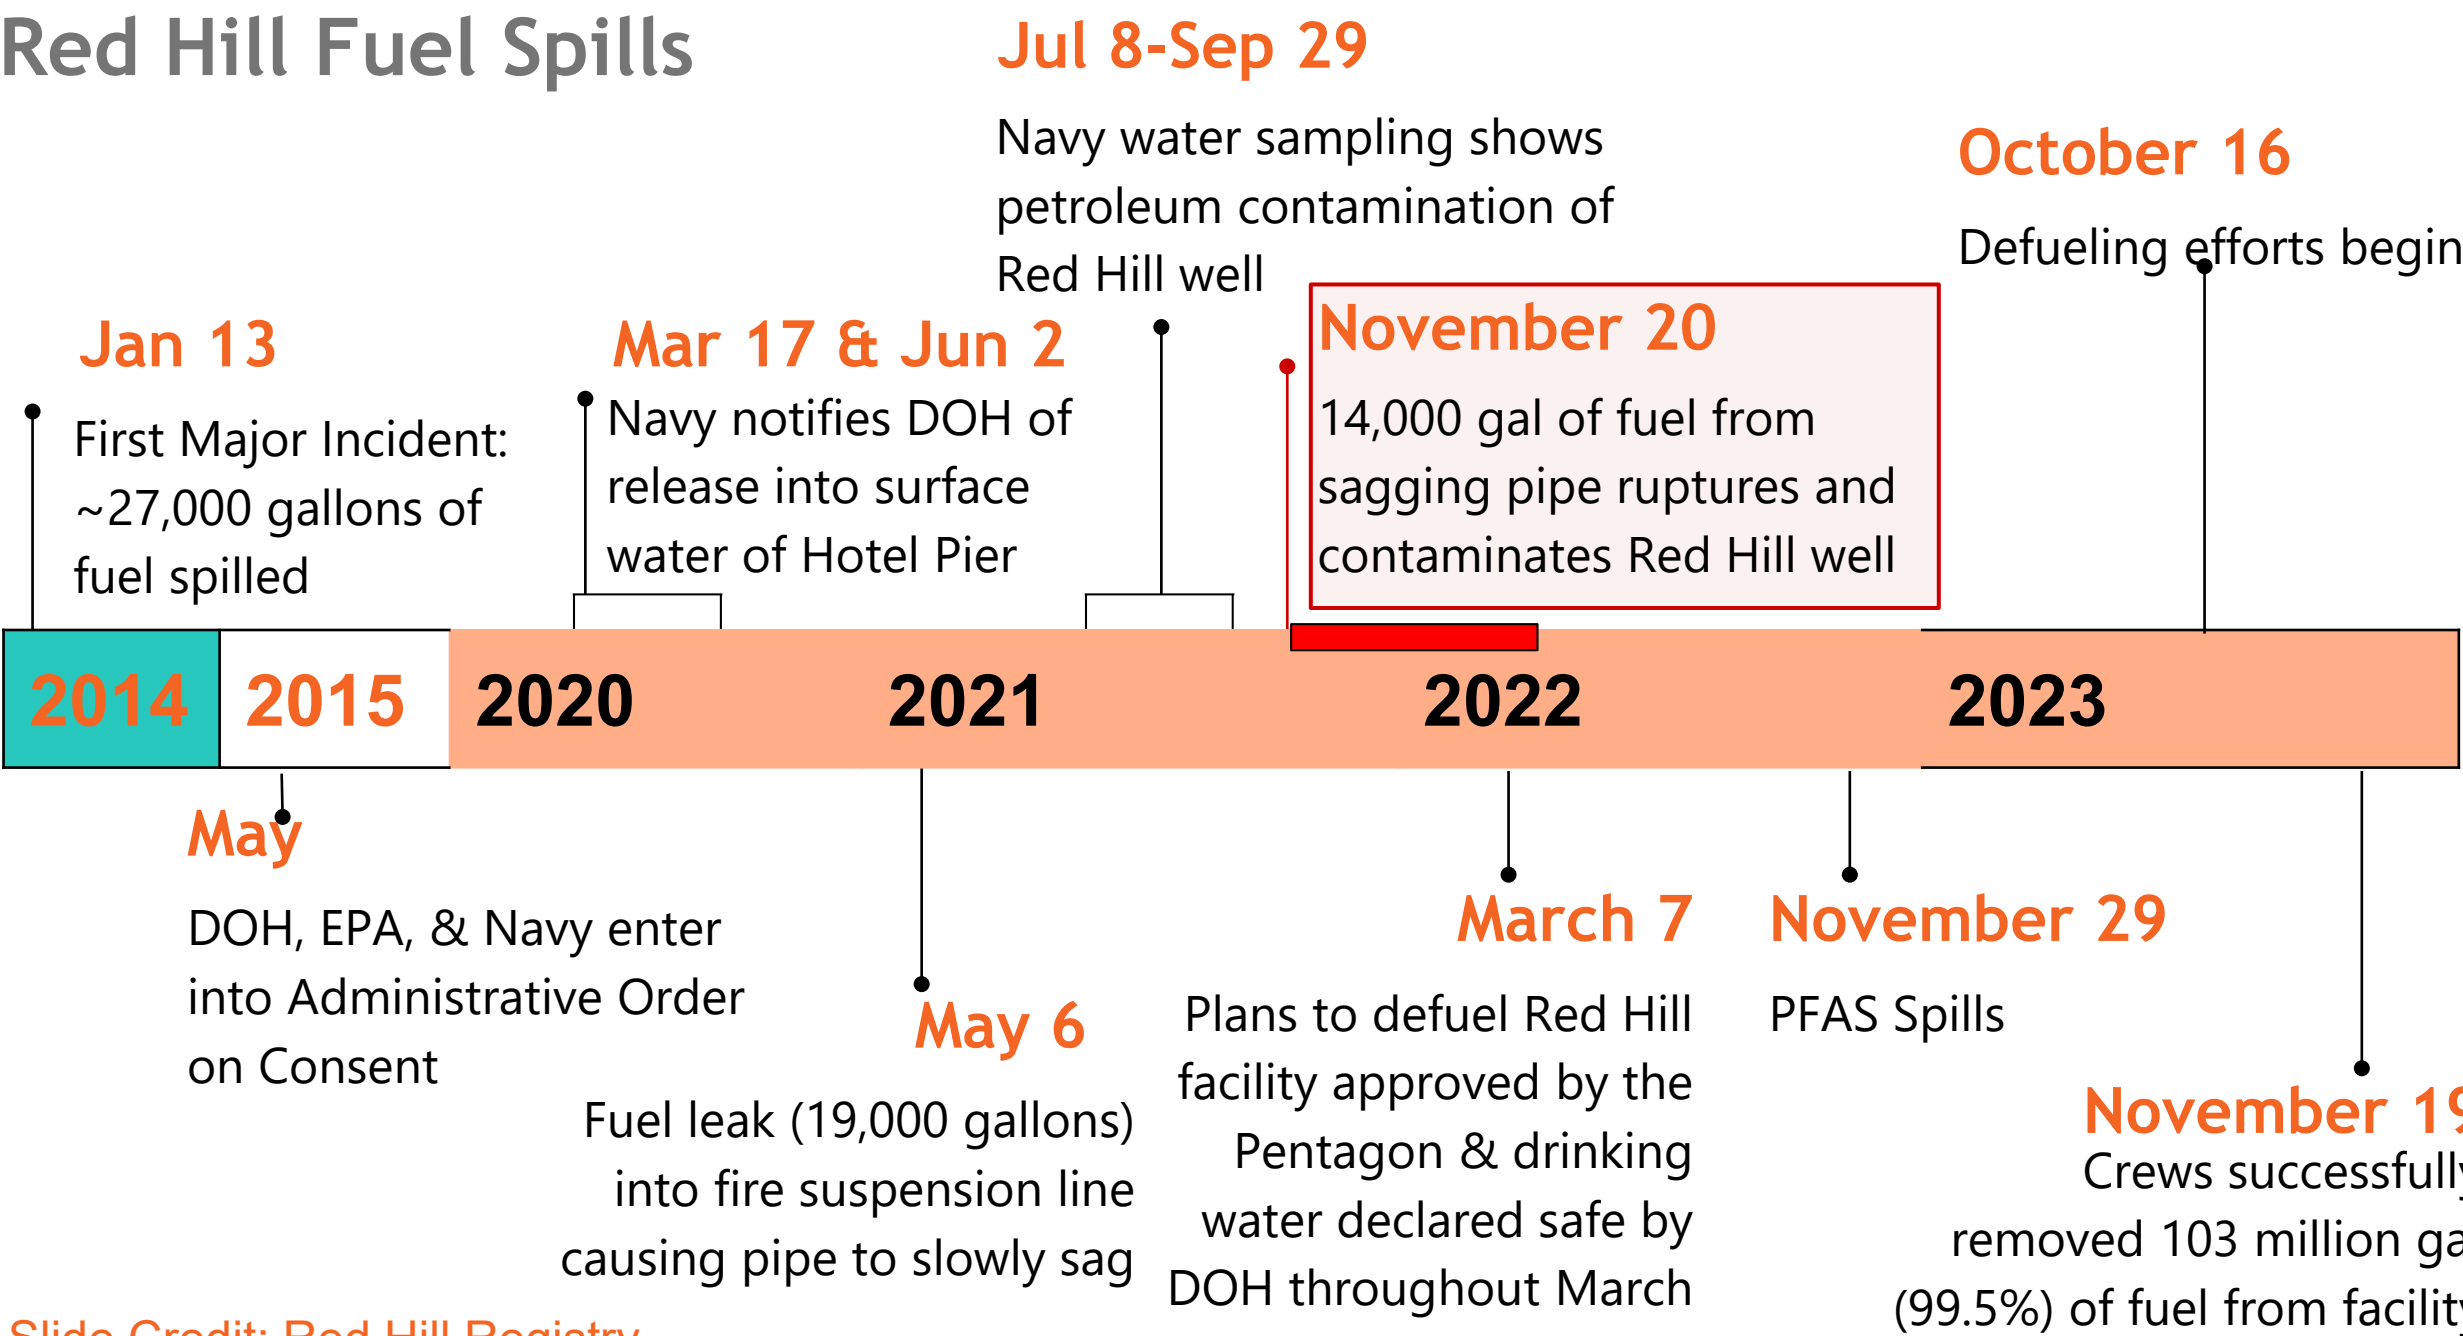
Red Hill Fuel Spills

Jul 8-Sep 29
Navy water sampling shows petroleum contamination of Red Hill well

October 16
Defueling efforts begin

Jan 13
First Major Incident: ~27,000 gallons of fuel spilled

Mar 17 & Jun 2
Navy notifies DOH of release into surface water of Hotel Pier

November 20
14,000 gal of fuel from sagging pipe ruptures and contaminates Red Hill well

2014 2015 2020 2021 2022 2023

May
DOH, EPA, & Navy enter into Administrative Order on Consent

May 6
Fuel leak (19,000 gallons) into fire suspension line causing pipe to slowly sag

March 7
Plans to defuel Red Hill facility approved by the Pentagon & drinking water declared safe by DOH throughout March

November 29
PFAS Spills

November 1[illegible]
Crews successfull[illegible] removed 103 million ga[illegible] (99.5%) of fuel from facilit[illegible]

Slide Credit: Red Hill Registry